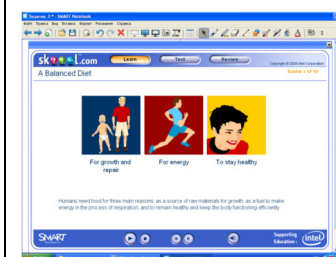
Занятие 3 * - SMART Notebook

Файл Правка Вид Вставка Формат Рисование Справка

skool.com

Learn

Test

Review

Copyright © 2004 Intel Corporation

A Balanced Diet

Scene 1 of 10

For growth and repair

For energy

To stay healthy

Humans need food for three main reasons: as a source of raw materials for growth, as a fuel to make energy in the process of respiration, and to remain healthy and keep the body functioning efficiently.

SMART

Supporting Education

intel